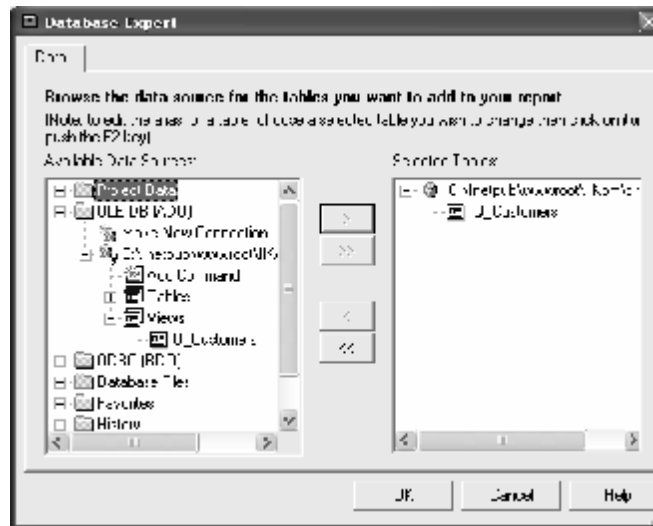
Database Expert

Data

Browse the data source for the tables you want to add to your report.
(Note: to edit the alias for a table, select the selected table you wish to change then click on it or push the F2 key)

Available Data Sources:

Project Data
OLE DB (ADO)
Make New Connection
C:\Inetpub\wwwroot\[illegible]
Add Command
Tables
Views
U_Customers
ODBC (RDO)
Database Files
Favorites
History

Selected Tables:

C:\Inetpub\wwwroot\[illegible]
U_Customers

>
>>
<
<<

OK
Cancel
Help